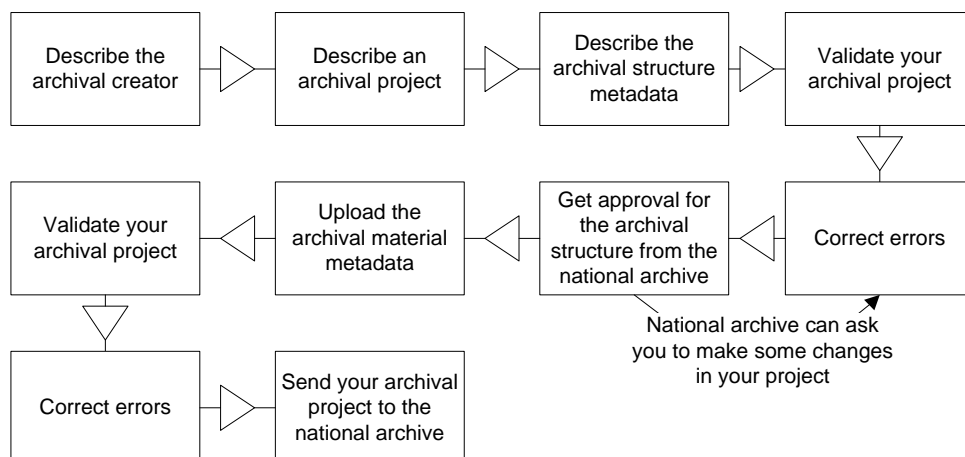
Describe the archival creator

Describe an archival project

Describe the archival structure metadata

Validate your archival project

Correct errors

Get approval for the archival structure from the national archive

Upload the archival material metadata

Validate your archival project

National archive can ask you to make some changes in your project

Correct errors

Send your archival project to the national archive